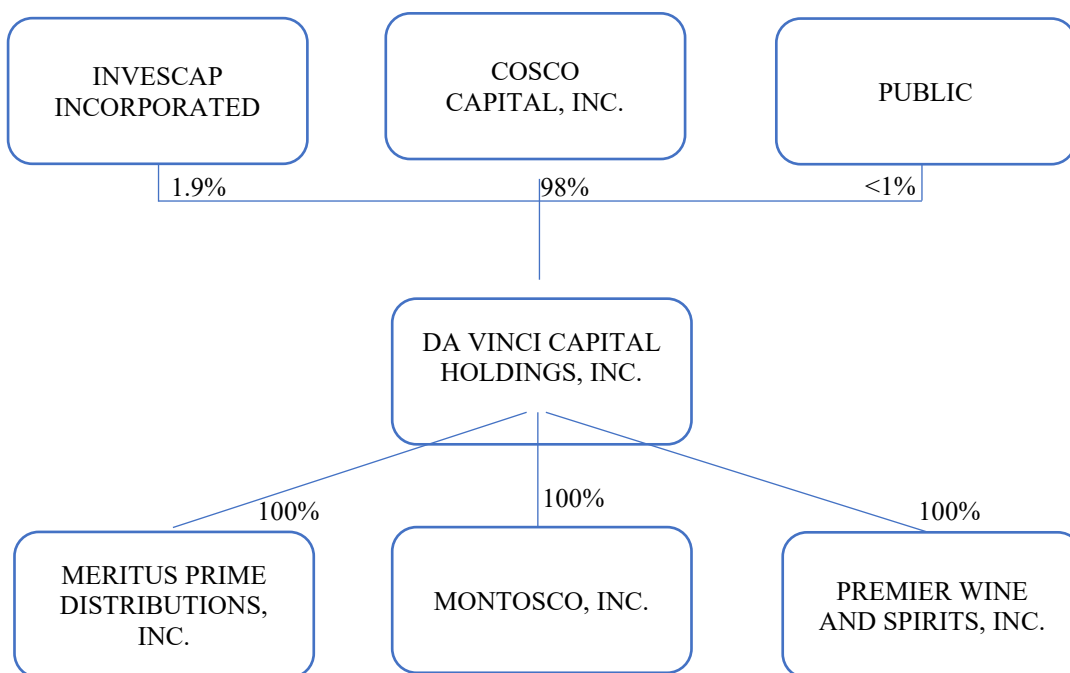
INVESCAP INCORPORATED

COSCO CAPITAL, INC.

PUBLIC

1.9%

98%

<1%

DA VINCI CAPITAL HOLDINGS, INC.

100%

100%

100%

MERITUS PRIME DISTRIBUTIONS, INC.

MONTOSCO, INC.

PREMIER WINE AND SPIRITS, INC.